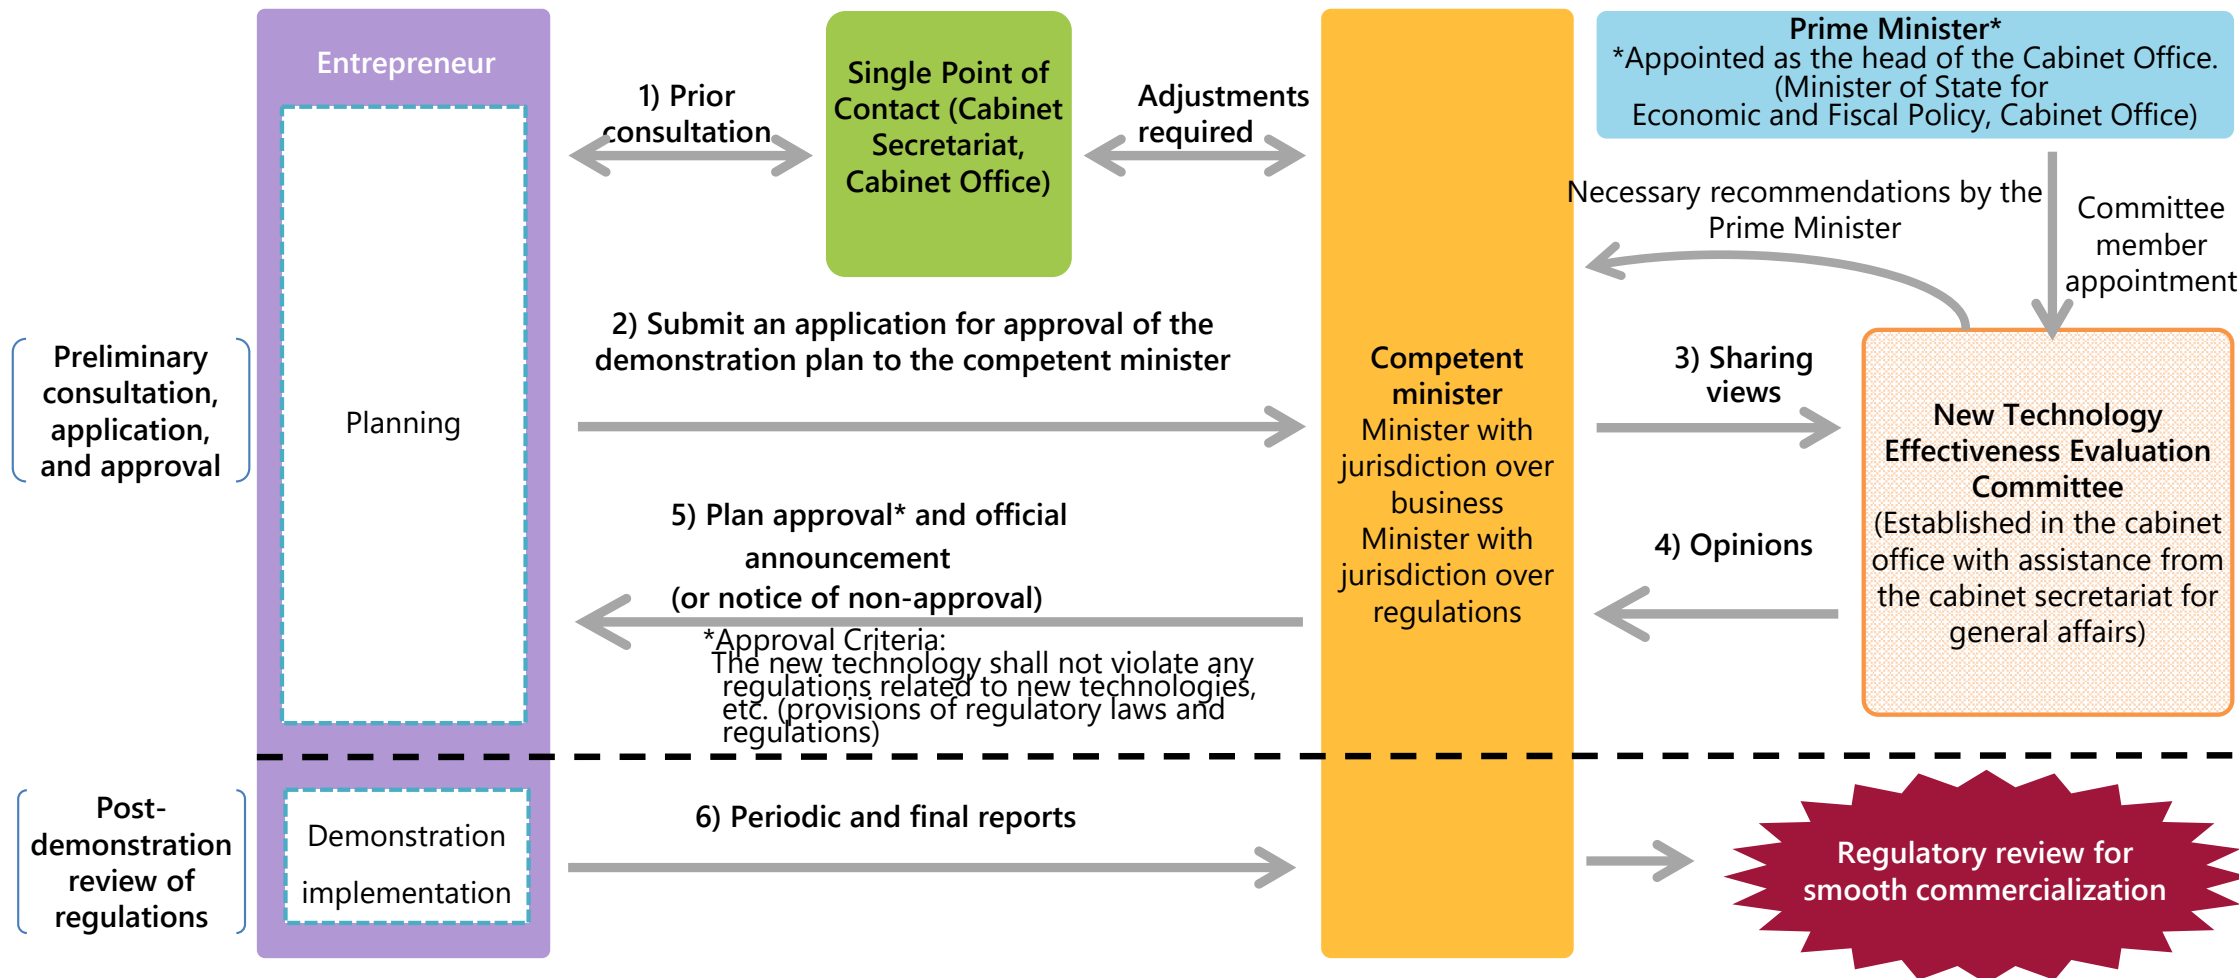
Entrepreneur

1) Prior consultation

Single Point of Contact (Cabinet Secretariat, Cabinet Office)

Adjustments required

Prime Minister*
*Appointed as the head of the Cabinet Office.
(Minister of State for Economic and Fiscal Policy, Cabinet Office)

Necessary recommendations by the Prime Minister

Committee member appointment

Preliminary consultation, application, and approval

Planning

2) Submit an application for approval of the demonstration plan to the competent minister

Competent minister
Minister with jurisdiction over business
Minister with jurisdiction over regulations

3) Sharing views

New Technology Effectiveness Evaluation Committee
(Established in the cabinet office with assistance from the cabinet secretariat for general affairs)

5) Plan approval* and official announcement
(or notice of non-approval)

4) Opinions

*Approval Criteria:
The new technology shall not violate any regulations related to new technologies, etc. (provisions of regulatory laws and regulations)

Post-demonstration review of regulations

Demonstration implementation

6) Periodic and final reports

Regulatory review for smooth commercialization